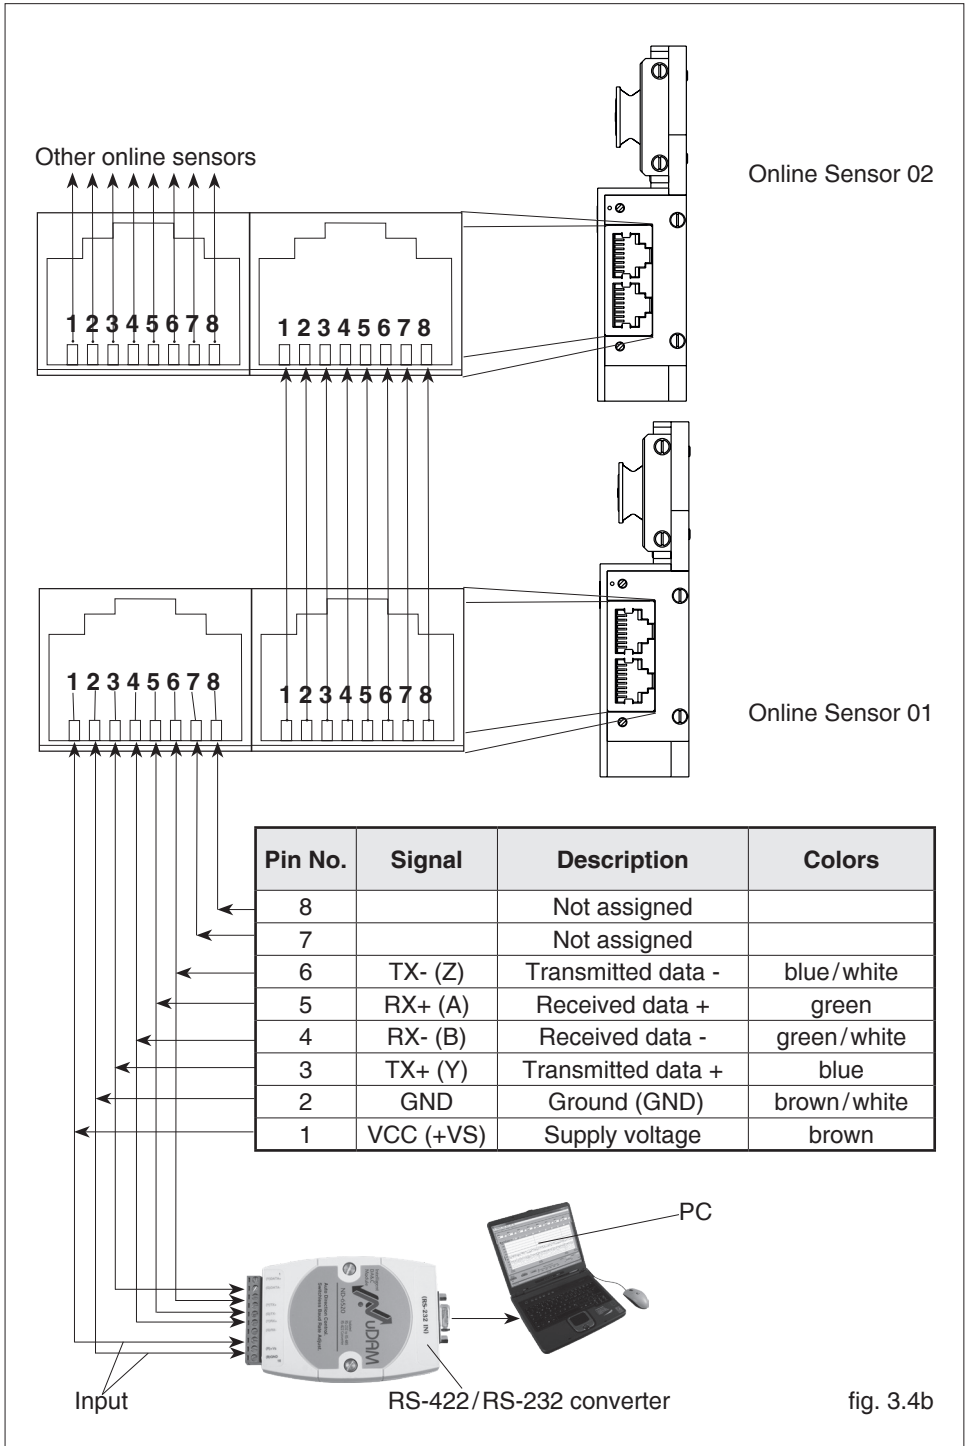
Other online sensors

Online Sensor 02

1 2 3 4 5 6 7 8

1 2 3 4 5 6 7 8

1 2 3 4 5 6 7 8

1 2 3 4 5 6 7 8

Online Sensor 01

| Pin No. | Signal | Description | Colors |
|---|---|---|---|
| 8 | | Not assigned | |
| 7 | | Not assigned | |
| 6 | TX- (Z) | Transmitted data - | blue/white |
| 5 | RX+ (A) | Received data + | green |
| 4 | RX- (B) | Received data - | green/white |
| 3 | TX+ (Y) | Transmitted data + | blue |
| 2 | GND | Ground (GND) | brown/white |
| 1 | VCC (+VS) | Supply voltage | brown |

PC

ND-6520

μDAM

(RS-232 IN)

Input

RS-422/RS-232 converter

fig. 3.4b